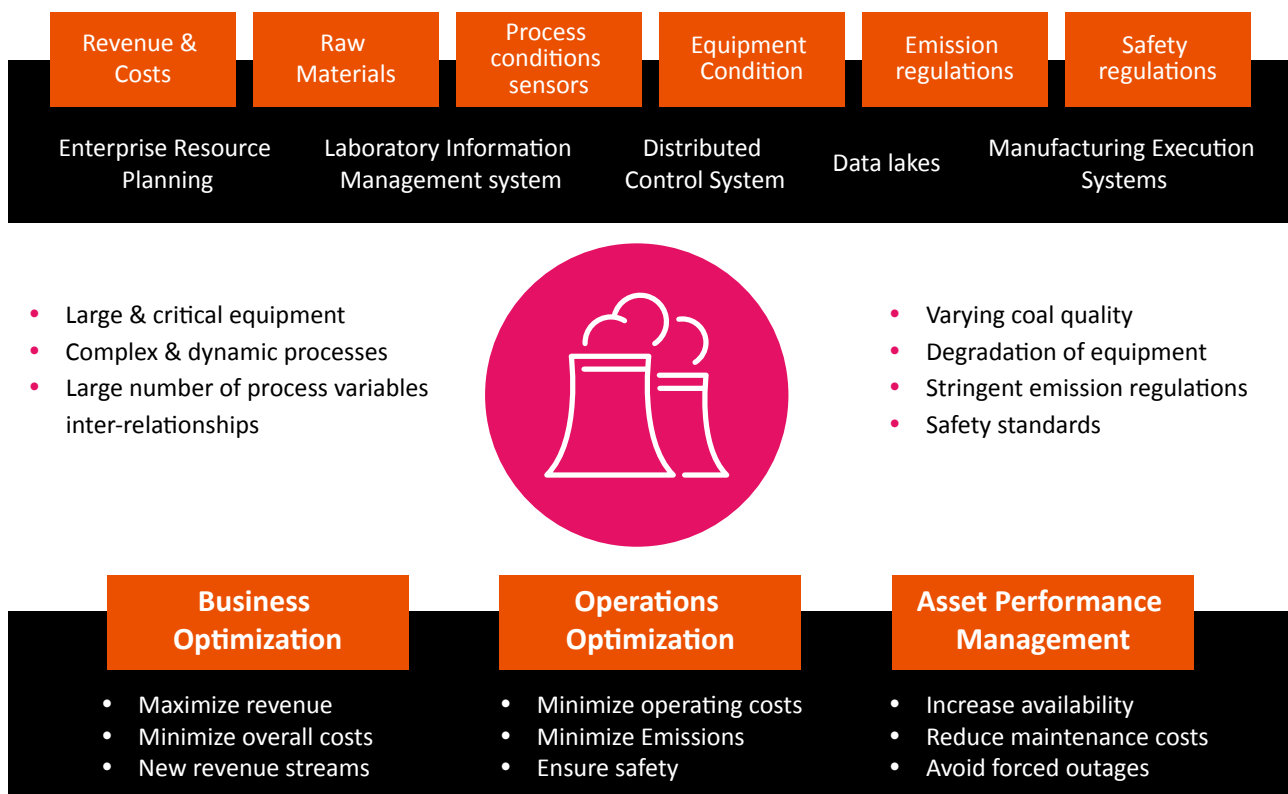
Revenue & Costs

Raw Materials

Process conditions sensors

Equipment Condition

Emission regulations

Safety regulations

Enterprise Resource Planning

Laboratory Information Management system

Distributed Control System

Data lakes

Manufacturing Execution Systems

• Large & critical equipment
• Complex & dynamic processes
• Large number of process variables inter-relationships

• Varying coal quality
• Degradation of equipment
• Stringent emission regulations
• Safety standards

Business Optimization

• Maximize revenue
• Minimize overall costs
• New revenue streams

Operations Optimization

• Minimize operating costs
• Minimize Emissions
• Ensure safety

Asset Performance Management

• Increase availability
• Reduce maintenance costs
• Avoid forced outages